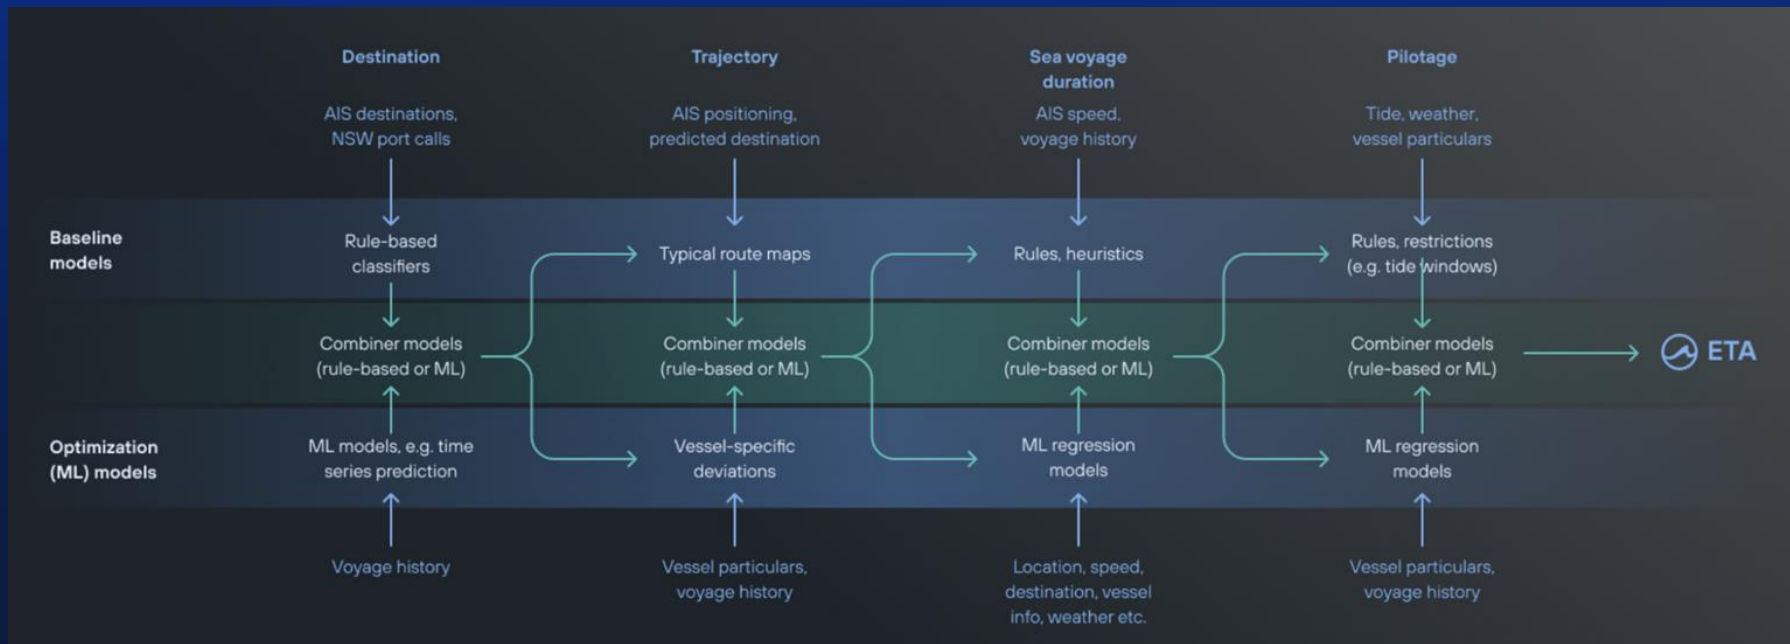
Destination

AIS destinations, NSW port calls

Trajectory

AIS positioning, predicted destination

Sea voyage duration

AIS speed, voyage history

Pilotage

Tide, weather, vessel particulars

Baseline models

Rule-based classifiers

Typical route maps

Rules, heuristics

Rules, restrictions (e.g. tide windows)

Combiner models (rule-based or ML)

Combiner models (rule-based or ML)

Combiner models (rule-based or ML)

Combiner models (rule-based or ML)

ETA

Optimization (ML) models

ML models, e.g. time series prediction

Vessel-specific deviations

ML regression models

ML regression models

Voyage history

Vessel particulars, voyage history

Location, speed, destination, vessel info, weather etc.

Vessel particulars, voyage history